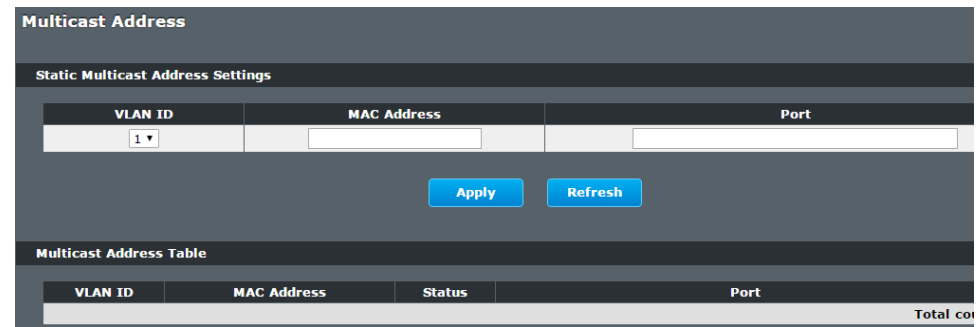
Multicast Address

Static Multicast Address Settings

| VLAN ID | MAC Address | Port |
|---|---|---|
| 1 ▾ | | |

Apply Refresh

Multicast Address Table

| VLAN ID | MAC Address | Status | Port |
|---|---|---|---|
| | | | Total co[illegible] |